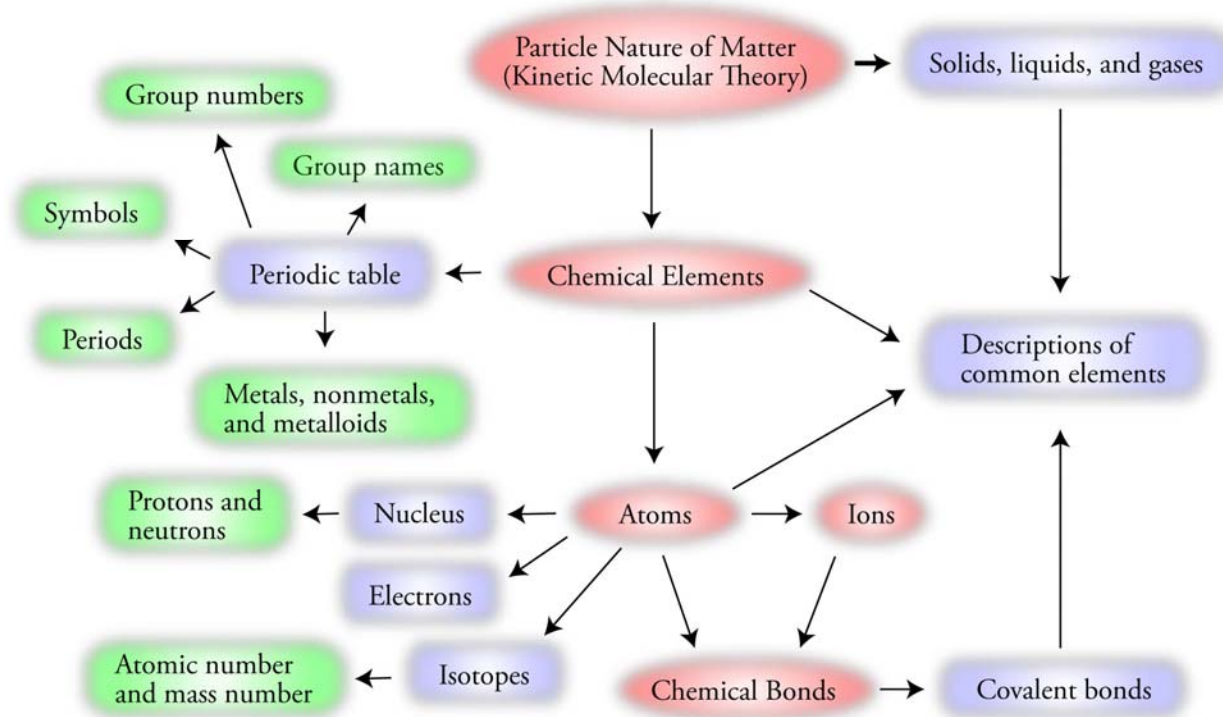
Particle Nature of Matter
(Kinetic Molecular Theory)

Solids, liquids, and gases

Group numbers

Group names

Symbols

Periodic table

Chemical Elements

Periods

Descriptions of common elements

Metals, nonmetals, and metalloids

Protons and neutrons

Nucleus

Atoms

Ions

Electrons

Atomic number and mass number

Isotopes

Chemical Bonds

Covalent bonds